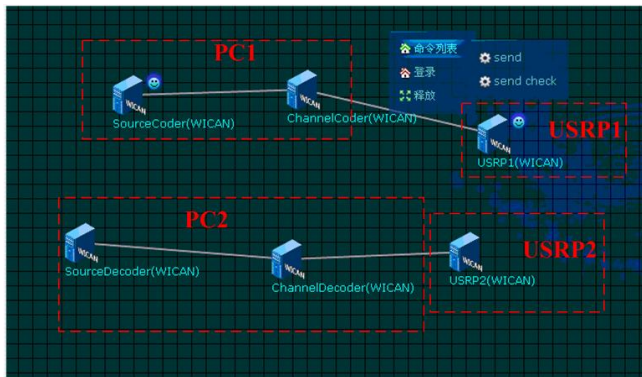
PC1

命令列表
登录
释放

send
send check

WICAN
SourceCoder(WICAN)

WICAN
ChannelCoder(WICAN)

USRP1
WICAN
USRP1(WICAN)

PC2

WICAN
SourceDecoder(WICAN)

WICAN
ChannelDecoder(WICAN)

USRP2
WICAN
USRP2(WICAN)